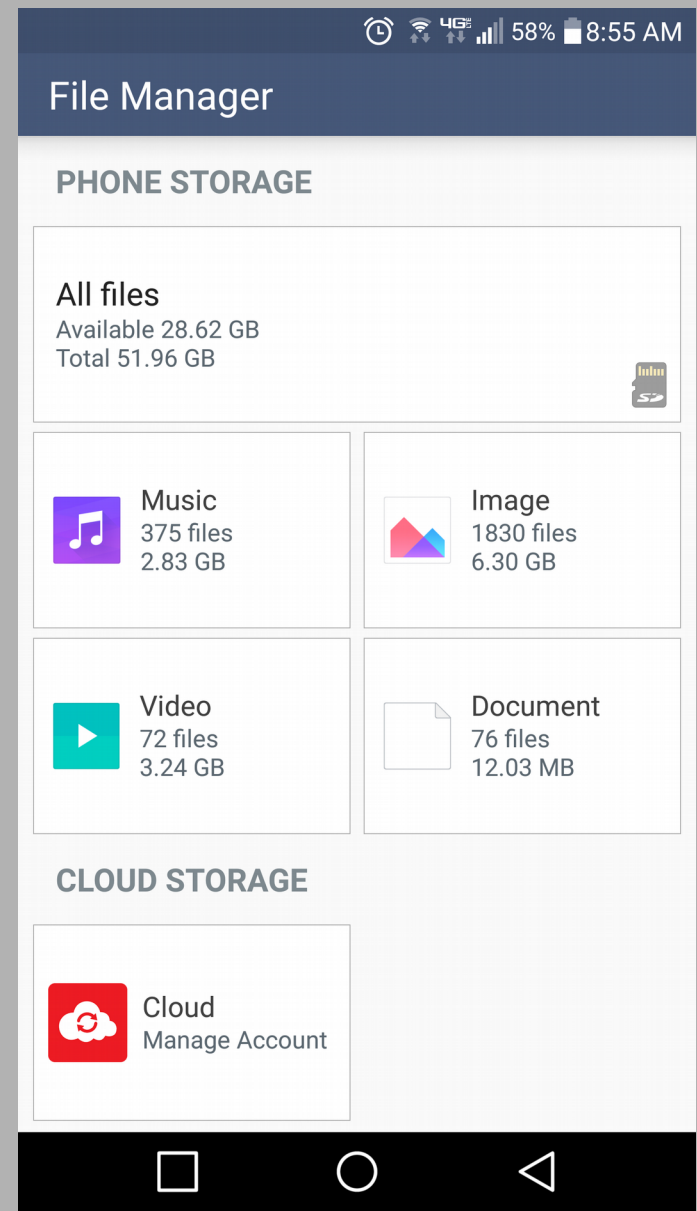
4G 58% 8:55 AM

File Manager

PHONE STORAGE

All files
Available 28.62 GB
Total 51.96 GB

SD

Music
375 files
2.83 GB

Image
1830 files
6.30 GB

Video
72 files
3.24 GB

Document
76 files
12.03 MB

CLOUD STORAGE

Cloud
Manage Account